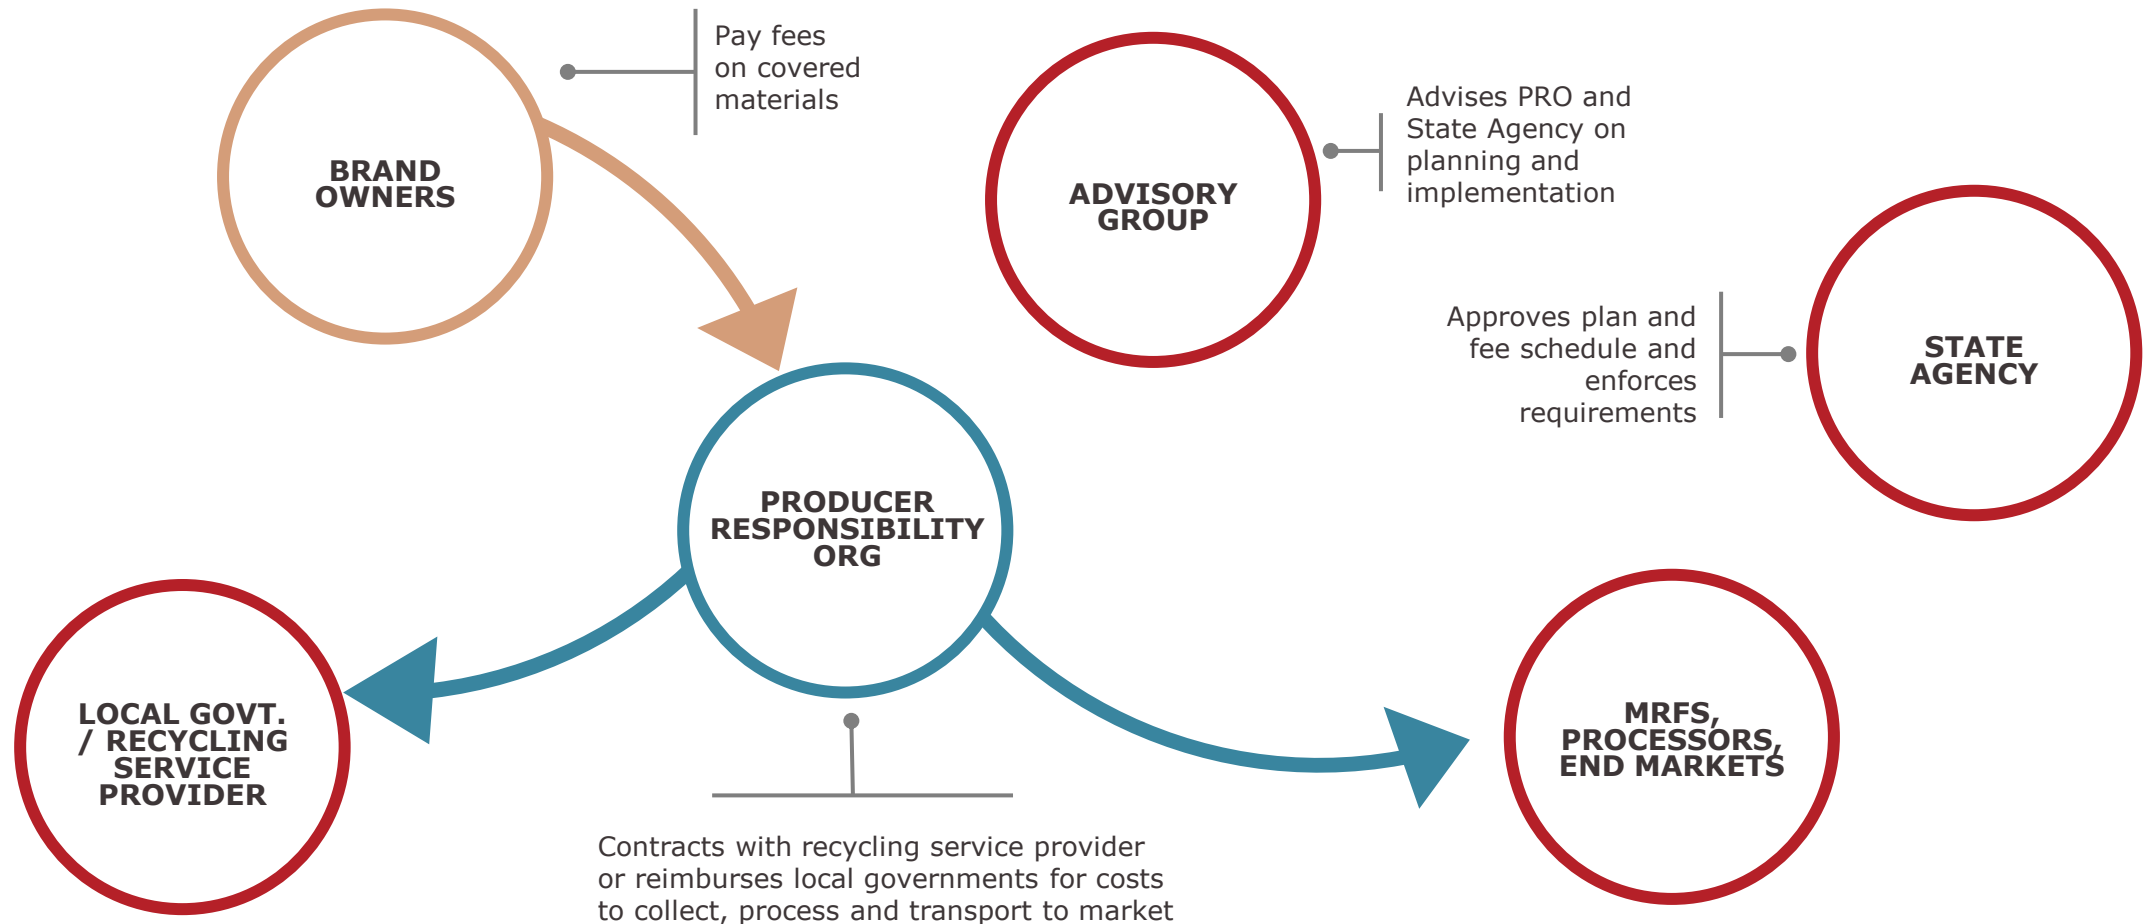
BRAND OWNERS

Pay fees on covered materials

ADVISORY GROUP

Advises PRO and State Agency on planning and implementation

Approves plan and fee schedule and enforces requirements

STATE AGENCY

PRODUCER RESPONSIBILITY ORG

LOCAL GOVT. / RECYCLING SERVICE PROVIDER

MRFS, PROCESSORS, END MARKETS

Contracts with recycling service provider or reimburses local governments for costs to collect, process and transport to market